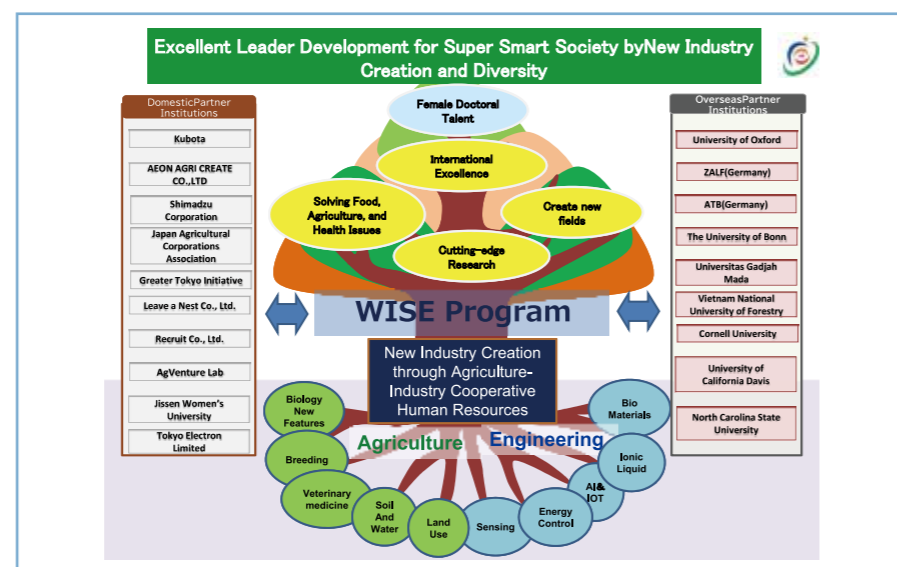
Excellent Leader Development for Super Smart Society byNew Industry Creation and Diversity

DomesticPartner Institutions

Kubota

AEON AGRI CREATE CO.,LTD

Shimadzu Corporation

Japan Agricultural Corporations Association

Greater Tokyo Initiative

Leave a Nest Co., Ltd.

Recruit Co., Ltd.

AgVenture Lab

Jissen Women's University

Tokyo Electron Limited

Female Doctoral Talent

International Excellence

Solving Food, Agriculture, and Health Issues

Create new fields

Cutting-edge Research

WISE Program

New Industry Creation through Agriculture-Industry Cooperative Human Resources

Agriculture

Engineering

Biology New Features

Breeding

Veterinary medicine

Soil And Water

Land Use

Sensing

Energy Control

AI& IOT

Ionic Liquid

Bio Materials

OverseasPartner Institutions

University of Oxford

ZALF(Germany)

ATB(Germany)

The University of Bonn

Universitas Gadjah Mada

Vietnam National University of Forestry

Cornell University

University of California Davis

North Carolina State University